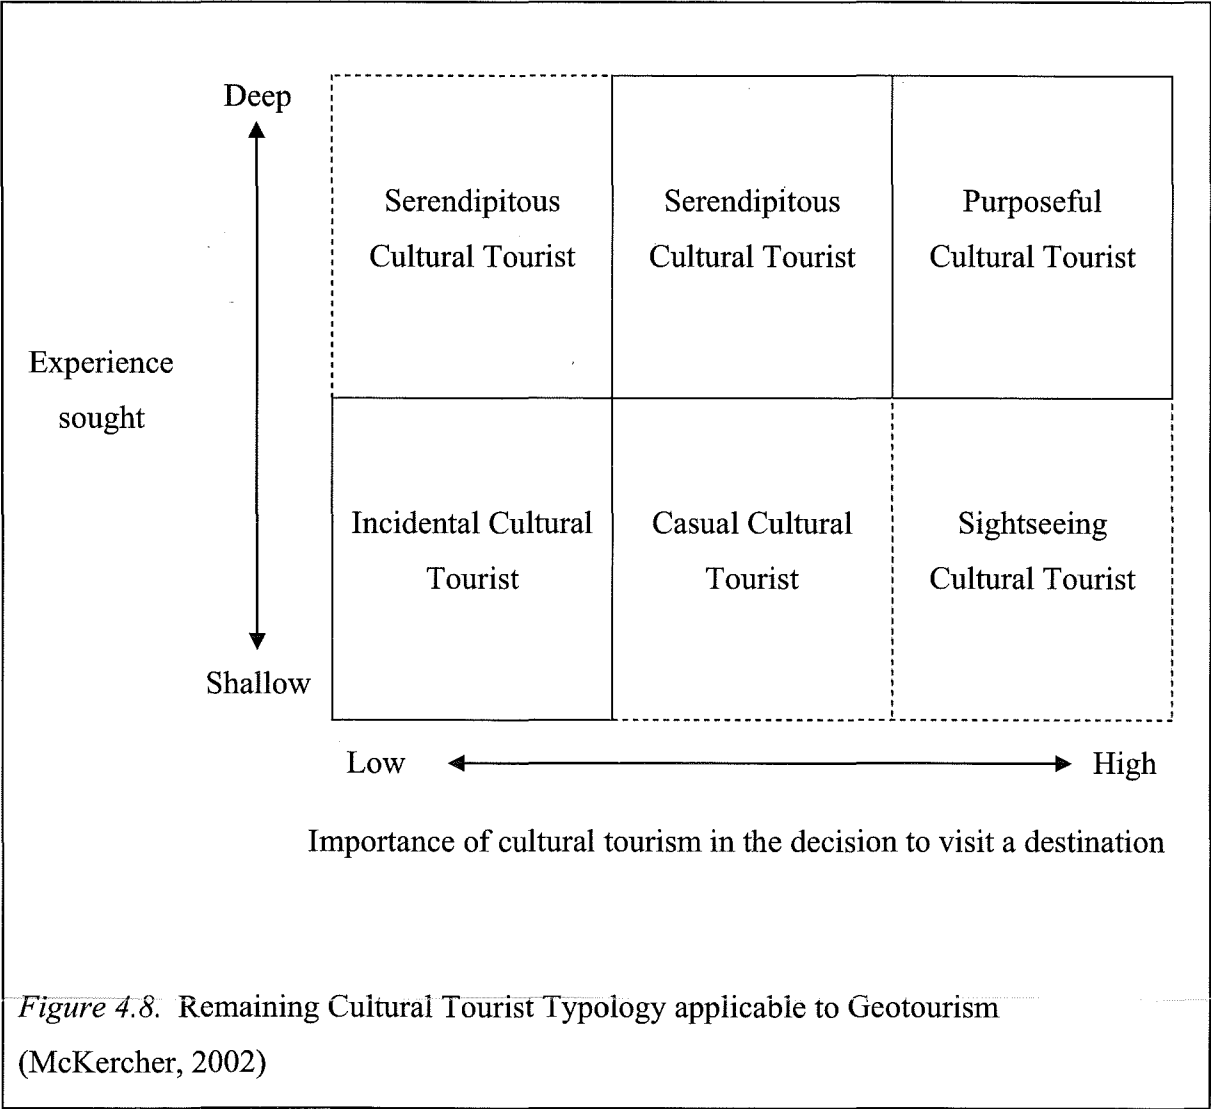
Deep

Experience sought

Shallow

| Serendipitous Cultural Tourist | Serendipitous Cultural Tourist | Purposeful Cultural Tourist |
|---|---|---|
| Incidental Cultural Tourist | Casual Cultural Tourist | Sightseeing Cultural Tourist |

Low High

Importance of cultural tourism in the decision to visit a destination

*Figure 4.8.* Remaining Cultural Tourist Typology applicable to Geotourism (McKercher, 2002)